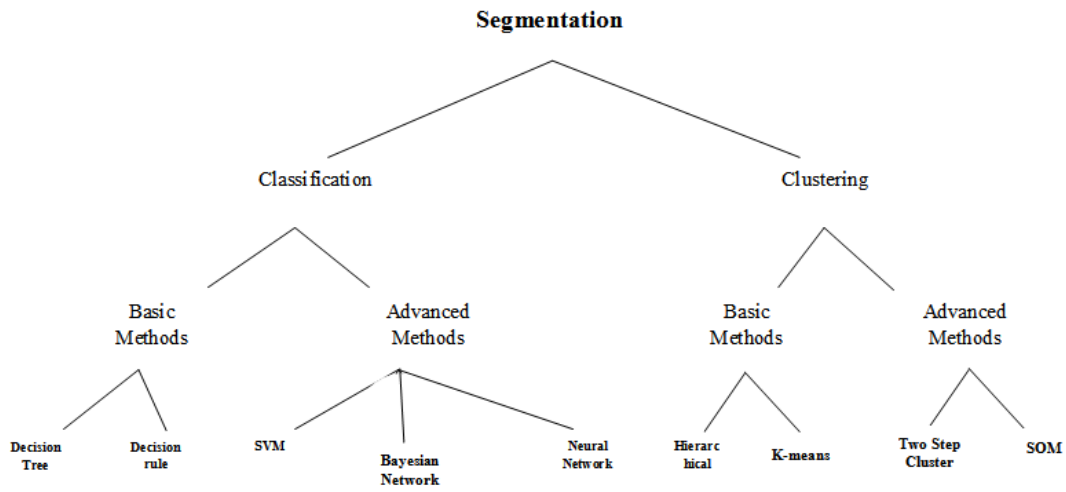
Segmentation

Classification

Clustering

Basic Methods

Advanced Methods

Basic Methods

Advanced Methods

Decision Tree

Decision rule

SVM

Bayesian Network

Neural Network

Hierarc hical

K-means

Two Step Cluster

SOM